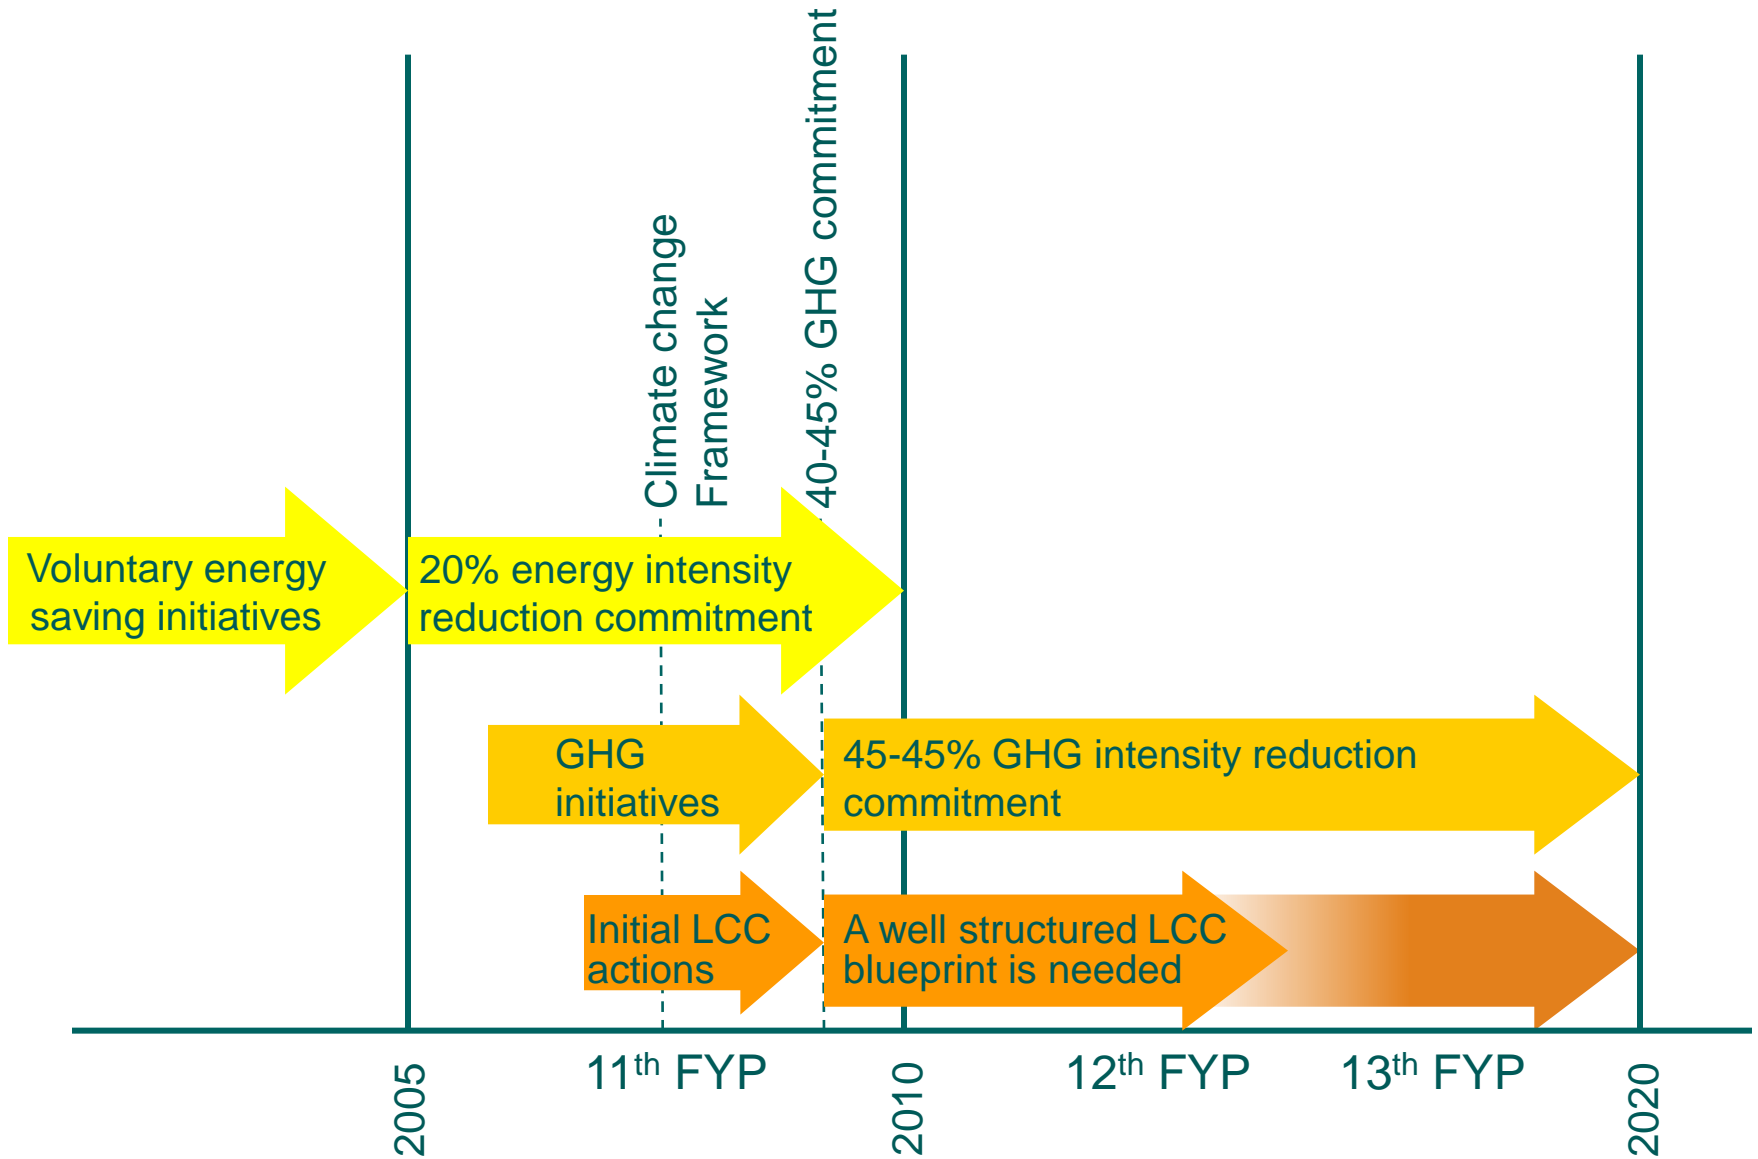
Climate change Framework

40-45% GHG commitment

Voluntary energy saving initiatives

20% energy intensity reduction commitment

GHG initiatives

45-45% GHG intensity reduction commitment

Initial LCC actions

A well structured LCC blueprint is needed

2005

11$^{th}$ FYP

2010

12$^{th}$ FYP

13$^{th}$ FYP

2020